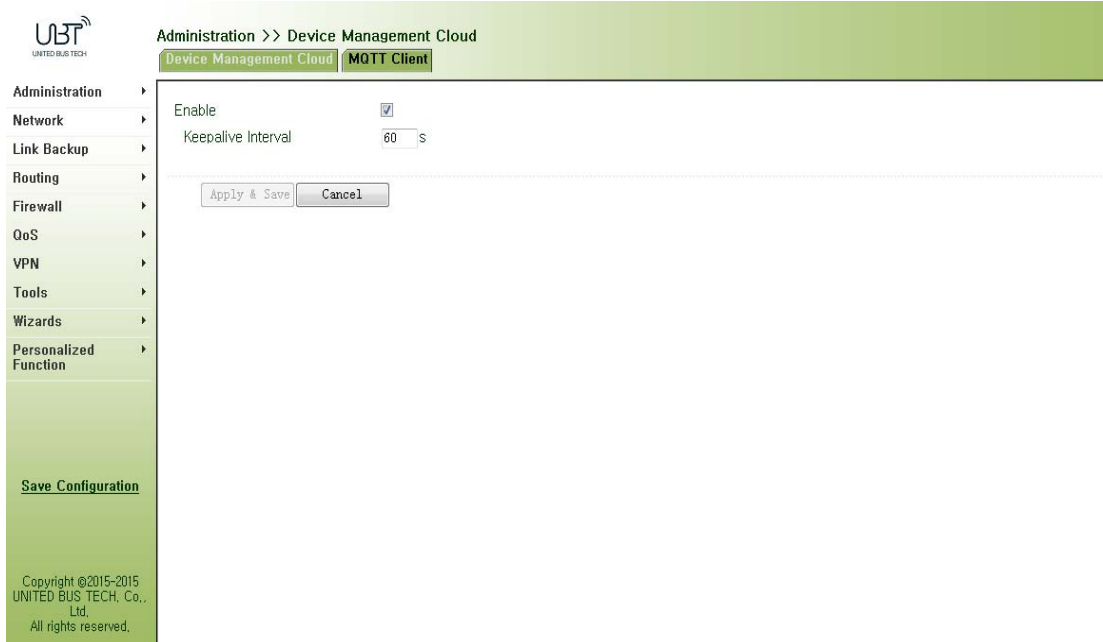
UBT
UNITED BUS TECH

Administration >> Device Management Cloud

Device Management Cloud | MQTT Client

Administration
Network
Link Backup
Routing
Firewall
QoS
VPN
Tools
Wizards
Personalized Function

Save Configuration

Copyright ©2015-2015 UNITED BUS TECH, Co., Ltd. All rights reserved.

Enable
Keepalive Interval 60 s

Apply & Save
Cancel